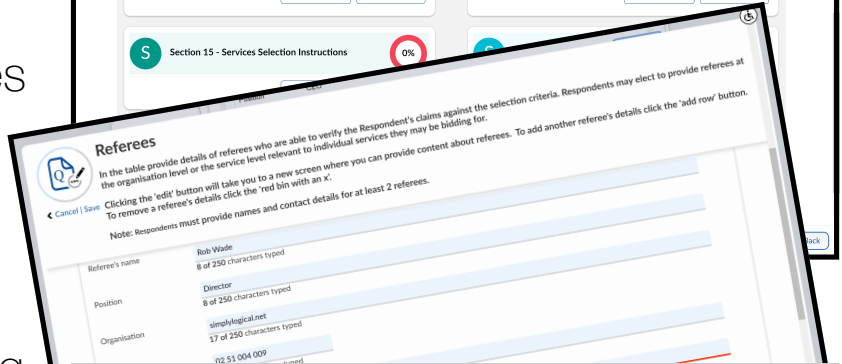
S

Section 15 - Services Selection Instructions

0%

S

Referees

In the table provide details of referees who are able to verify the Respondent's claims against the selection criteria. Respondents may elect to provide referees at the organisation level or the service level relevant to individual services they may be bidding for.

Clicking the 'edit' button will take you to a new screen where you can provide content about referees. To add another referee's details click the 'add row' button. To remove a referee's details click the 'red bin with an x'.

Note: Respondents must provide names and contact details for at least 2 referees.

< Cancel | Save

Referee's name

Rob Wade

8 of 250 characters typed

Position

Director

8 of 250 characters typed

Organisation

simplylogical.net

17 of 250 characters typed

02 51 004 009

Back